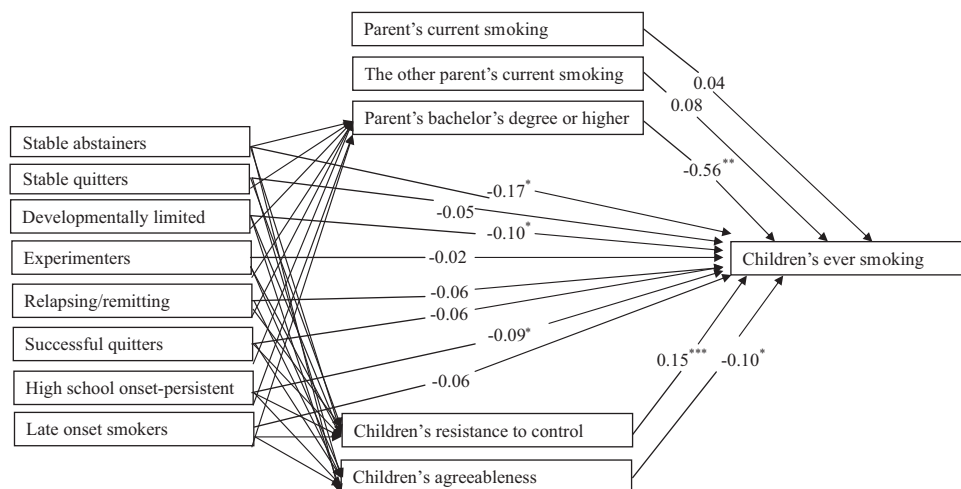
Parent's current smoking

The other parent's current smoking

Parent's bachelor's degree or higher

Stable abstainers

Stable quitters

Developmentally limited

Experimenters

Relapsing/remitting

Successful quitters

High school onset-persistent

Late onset smokers

0.04

0.08

$-0.56^{**}$

$-0.17^{*}$

-0.05

$-0.10^{*}$

-0.02

-0.06

-0.06

$-0.09^{*}$

-0.06

Children's ever smoking

$0.15^{***}$

$-0.10^{*}$

Children's resistance to control

Children's agreeableness